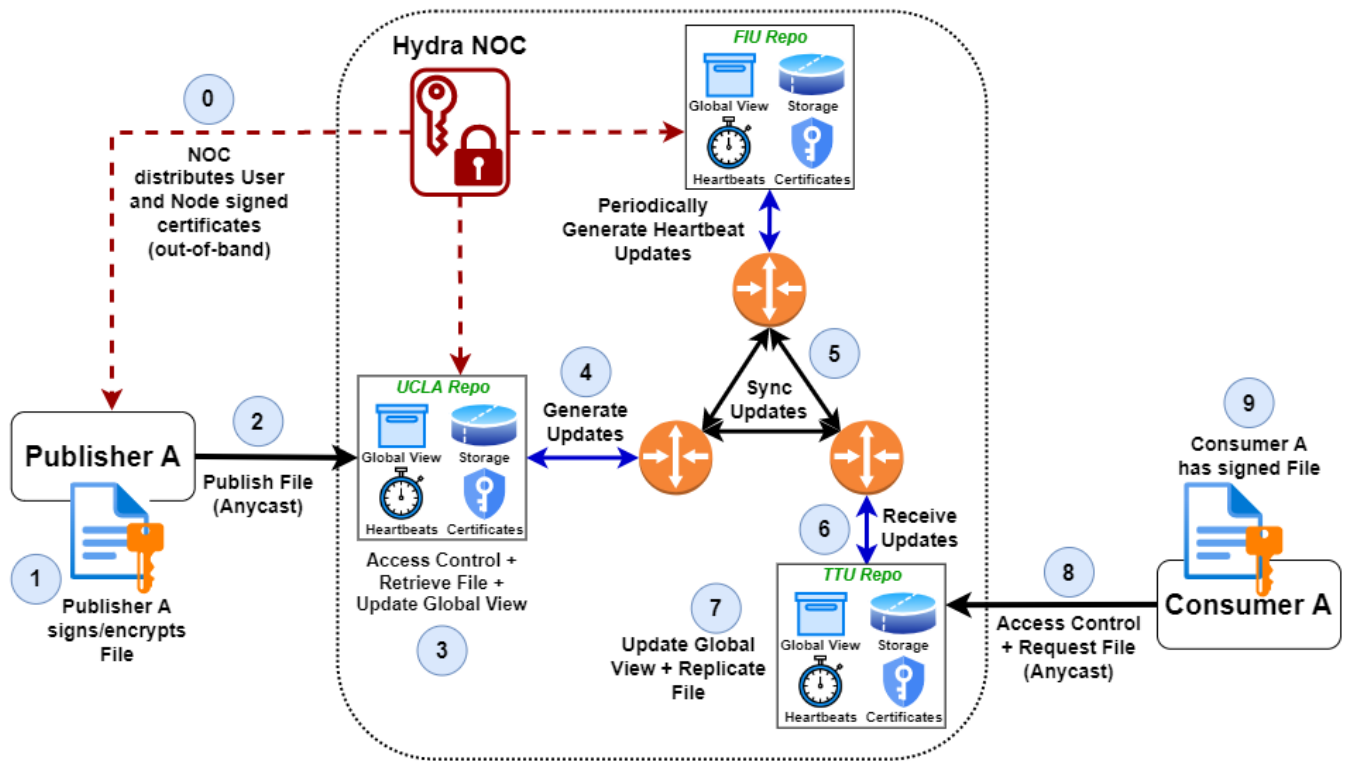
Hydra NOC

FIU Repo
Global View
Storage
Heartbeats
Certificates

0
NOC distributes User and Node signed certificates (out-of-band)

Periodically Generate Heartbeat Updates

5

Sync Updates

4
Generate Updates

UCLA Repo
Global View
Storage
Heartbeats
Certificates

Publisher A

2
Publish File (Anycast)

1
Publisher A signs/encrypts File

Access Control + Retrieve File + Update Global View

3

6
Receive Updates

TTU Repo
Global View
Storage
Heartbeats
Certificates

7
Update Global View + Replicate File

9
Consumer A has signed File

8
Access Control + Request File (Anycast)

Consumer A